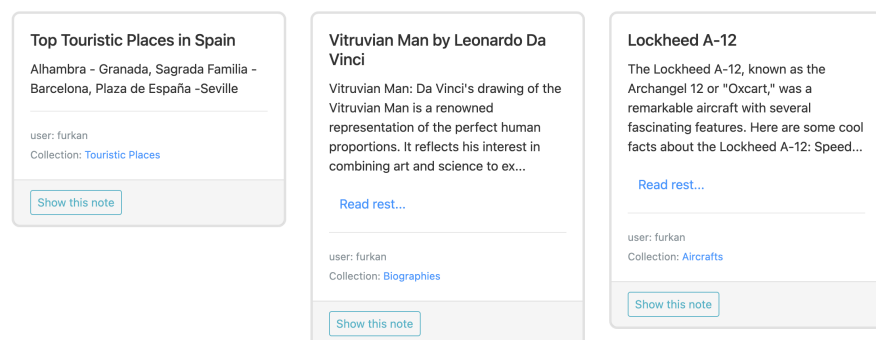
Top Touristic Places in Spain

Alhambra - Granada, Sagrada Familia - Barcelona, Plaza de España -Seville

user: furkan

Collection: Touristic Places

Show this note

Vitruvian Man by Leonardo Da Vinci

Vitruvian Man: Da Vinci's drawing of the Vitruvian Man is a renowned representation of the perfect human proportions. It reflects his interest in combining art and science to ex...

Read rest...

user: furkan

Collection: Biographies

Show this note

Lockheed A-12

The Lockheed A-12, known as the Archangel 12 or "Oxcart," was a remarkable aircraft with several fascinating features. Here are some cool facts about the Lockheed A-12: Speed...

Read rest...

user: furkan

Collection: Aircrafts

Show this note